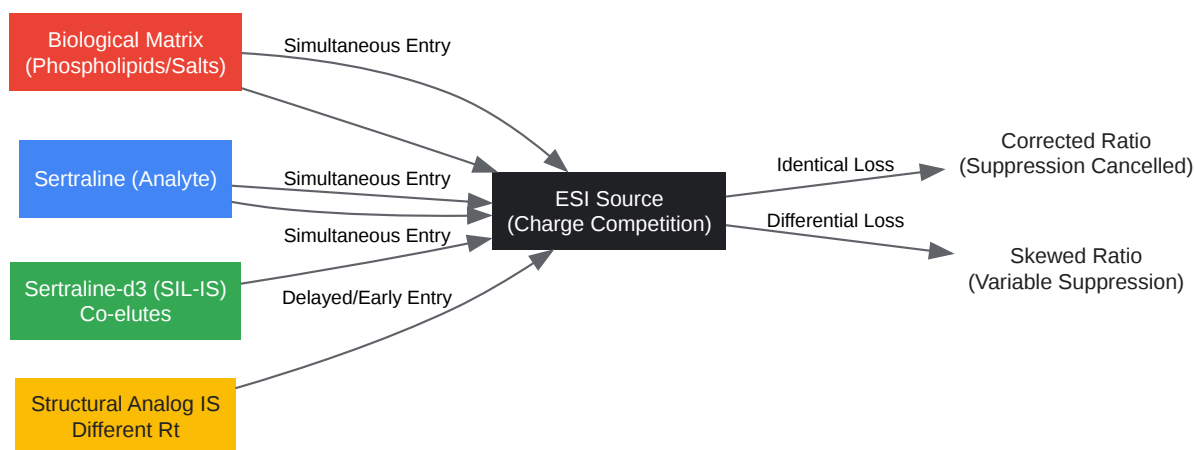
Biological Matrix (Phospholipids/Salts)

Simultaneous Entry

Sertraline (Analyte)

Simultaneous Entry

Simultaneous Entry

Sertraline-d3 (SIL-IS) Co-elutes

Delayed/Early Entry

Structural Analog IS Different Rt

ESI Source (Charge Competition)

Identical Loss

Differential Loss

Corrected Ratio (Suppression Cancelled)

Skewed Ratio (Variable Suppression)